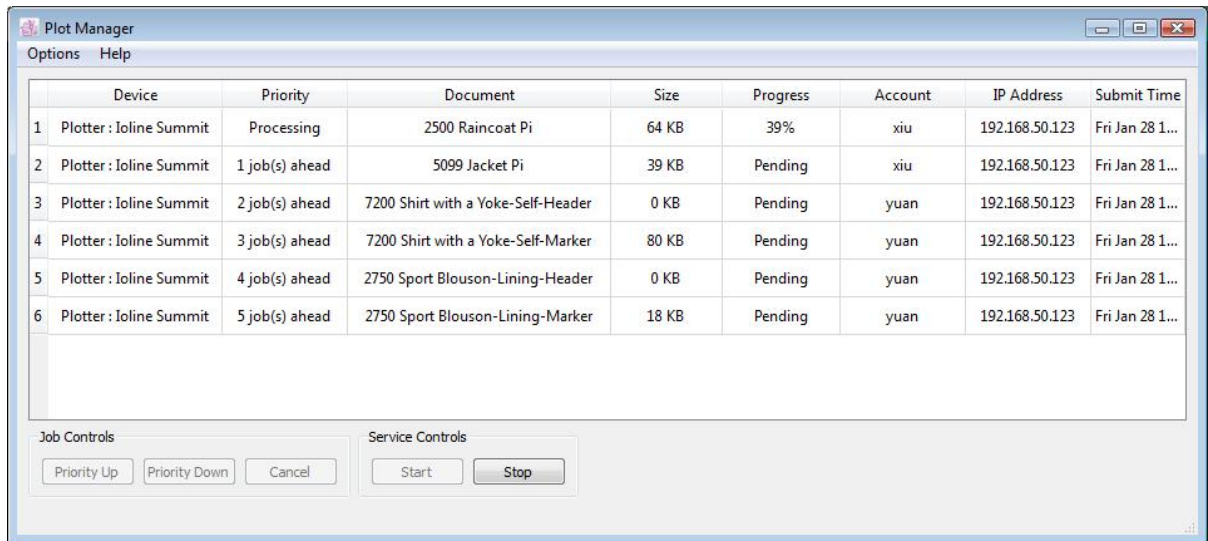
Plot Manager

Options Help

| | Device | Priority | Document | Size | Progress | Account | IP Address | Submit Time |
|---|---|---|---|---|---|---|---|---|
| 1 | Plotter : Ioline Summit | Processing | 2500 Raincoat Pi | 64 KB | 39% | xiu | 192.168.50.123 | Fri Jan 28 1... |
| 2 | Plotter : Ioline Summit | 1 job(s) ahead | 5099 Jacket Pi | 39 KB | Pending | xiu | 192.168.50.123 | Fri Jan 28 1... |
| 3 | Plotter : Ioline Summit | 2 job(s) ahead | 7200 Shirt with a Yoke-Self-Header | 0 KB | Pending | yuan | 192.168.50.123 | Fri Jan 28 1... |
| 4 | Plotter : Ioline Summit | 3 job(s) ahead | 7200 Shirt with a Yoke-Self-Marker | 80 KB | Pending | yuan | 192.168.50.123 | Fri Jan 28 1... |
| 5 | Plotter : Ioline Summit | 4 job(s) ahead | 2750 Sport Blouson-Lining-Header | 0 KB | Pending | yuan | 192.168.50.123 | Fri Jan 28 1... |
| 6 | Plotter : Ioline Summit | 5 job(s) ahead | 2750 Sport Blouson-Lining-Marker | 18 KB | Pending | yuan | 192.168.50.123 | Fri Jan 28 1... |

Job Controls
Priority Up Priority Down Cancel

Service Controls
Start Stop